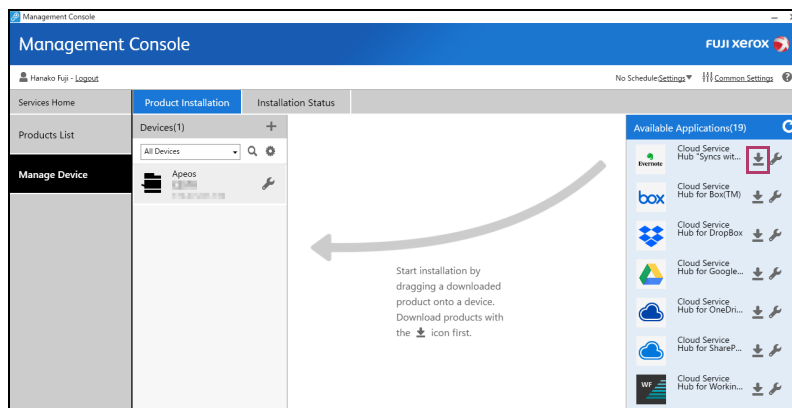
Management Console

Management Console

FUJI XEROX

Hanako Fuji - Logout

No Schedule:Settings

Common Settings

Services Home

Product Installation

Installation Status

Products List

Devices(1)

All Devices

Manage Device

Apeos

Available Applications(19)

Evernote

Cloud Service Hub "Syncs wit...

box

Cloud Service Hub for Box(TM)

Cloud Service Hub for DropBox

Cloud Service Hub for Google...

Cloud Service Hub for OneDri...

Cloud Service Hub for ShareP...

WF

Cloud Service Hub for Workin...

Start installation by dragging a downloaded product onto a device. Download products with the icon first.